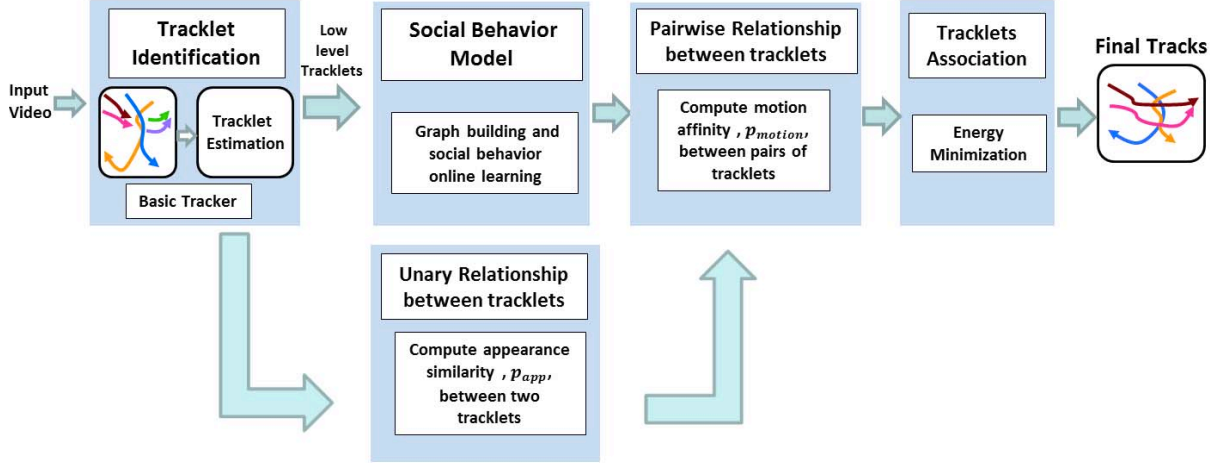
Input Video

Tracklet Identification

Tracklet Estimation

Basic Tracker

Low level Tracklets

Social Behavior Model

Graph building and social behavior online learning

Pairwise Relationship between tracklets

Compute motion affinity , $p_{motion}$, between pairs of tracklets

Tracklets Association

Energy Minimization

Final Tracks

Unary Relationship between tracklets

Compute appearance similarity , $p_{app}$, between two tracklets